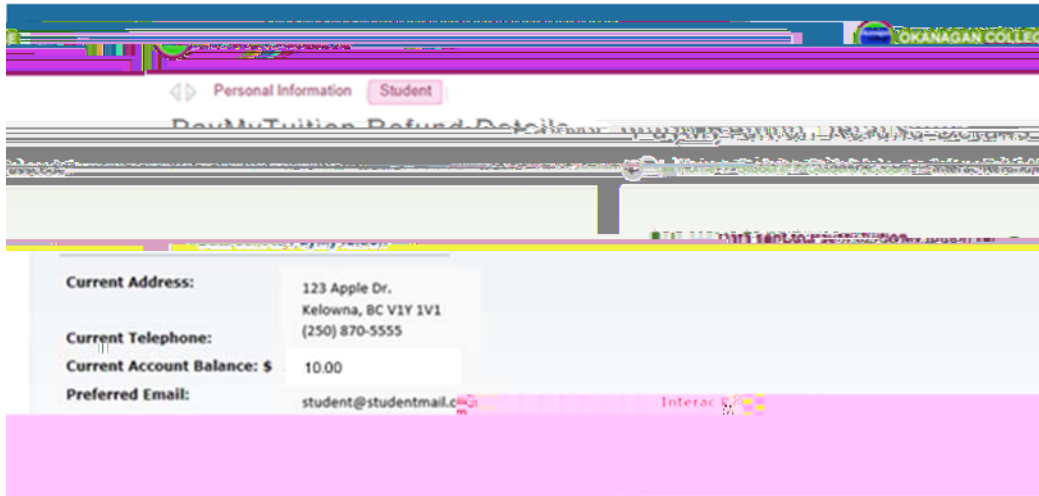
OKANAGAN COLLEG

Personal Information Student

PayMyTuition Refund Details

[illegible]

Current Address: 123 Apple Dr. Kelowna, BC V1Y 1V1

Current Telephone: (250) 870-5555

Current Account Balance: $ 10.00

Preferred Email: student@studentmail.c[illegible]

Interac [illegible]